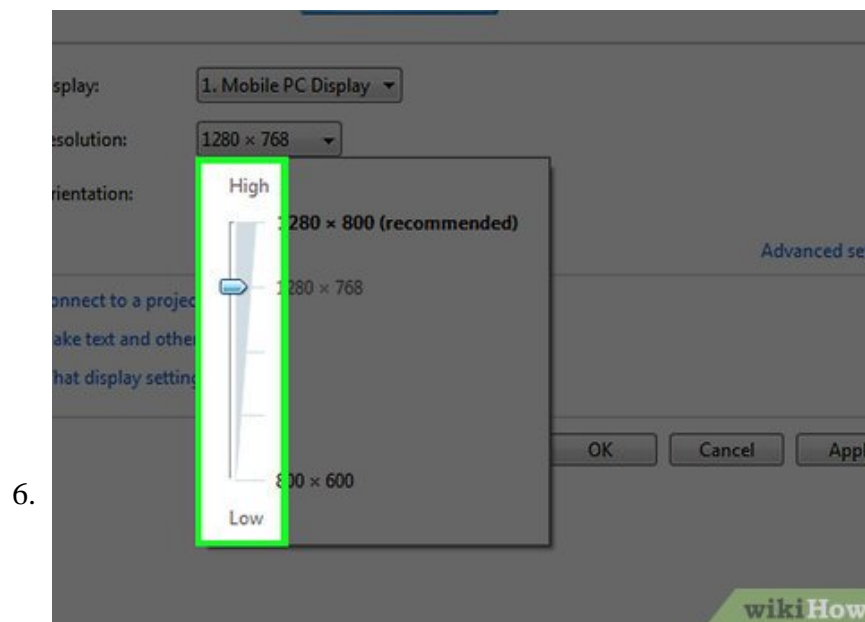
splay: 1. Mobile PC Display

esolution: 1280 × 768

rientation:

High

1280 × 800 (recommended)

1280 × 768

800 × 600

Low

Advanced se

nnect to a projec

ake text and other

hat display setting

OK Cancel Appl

6.

wikiHow